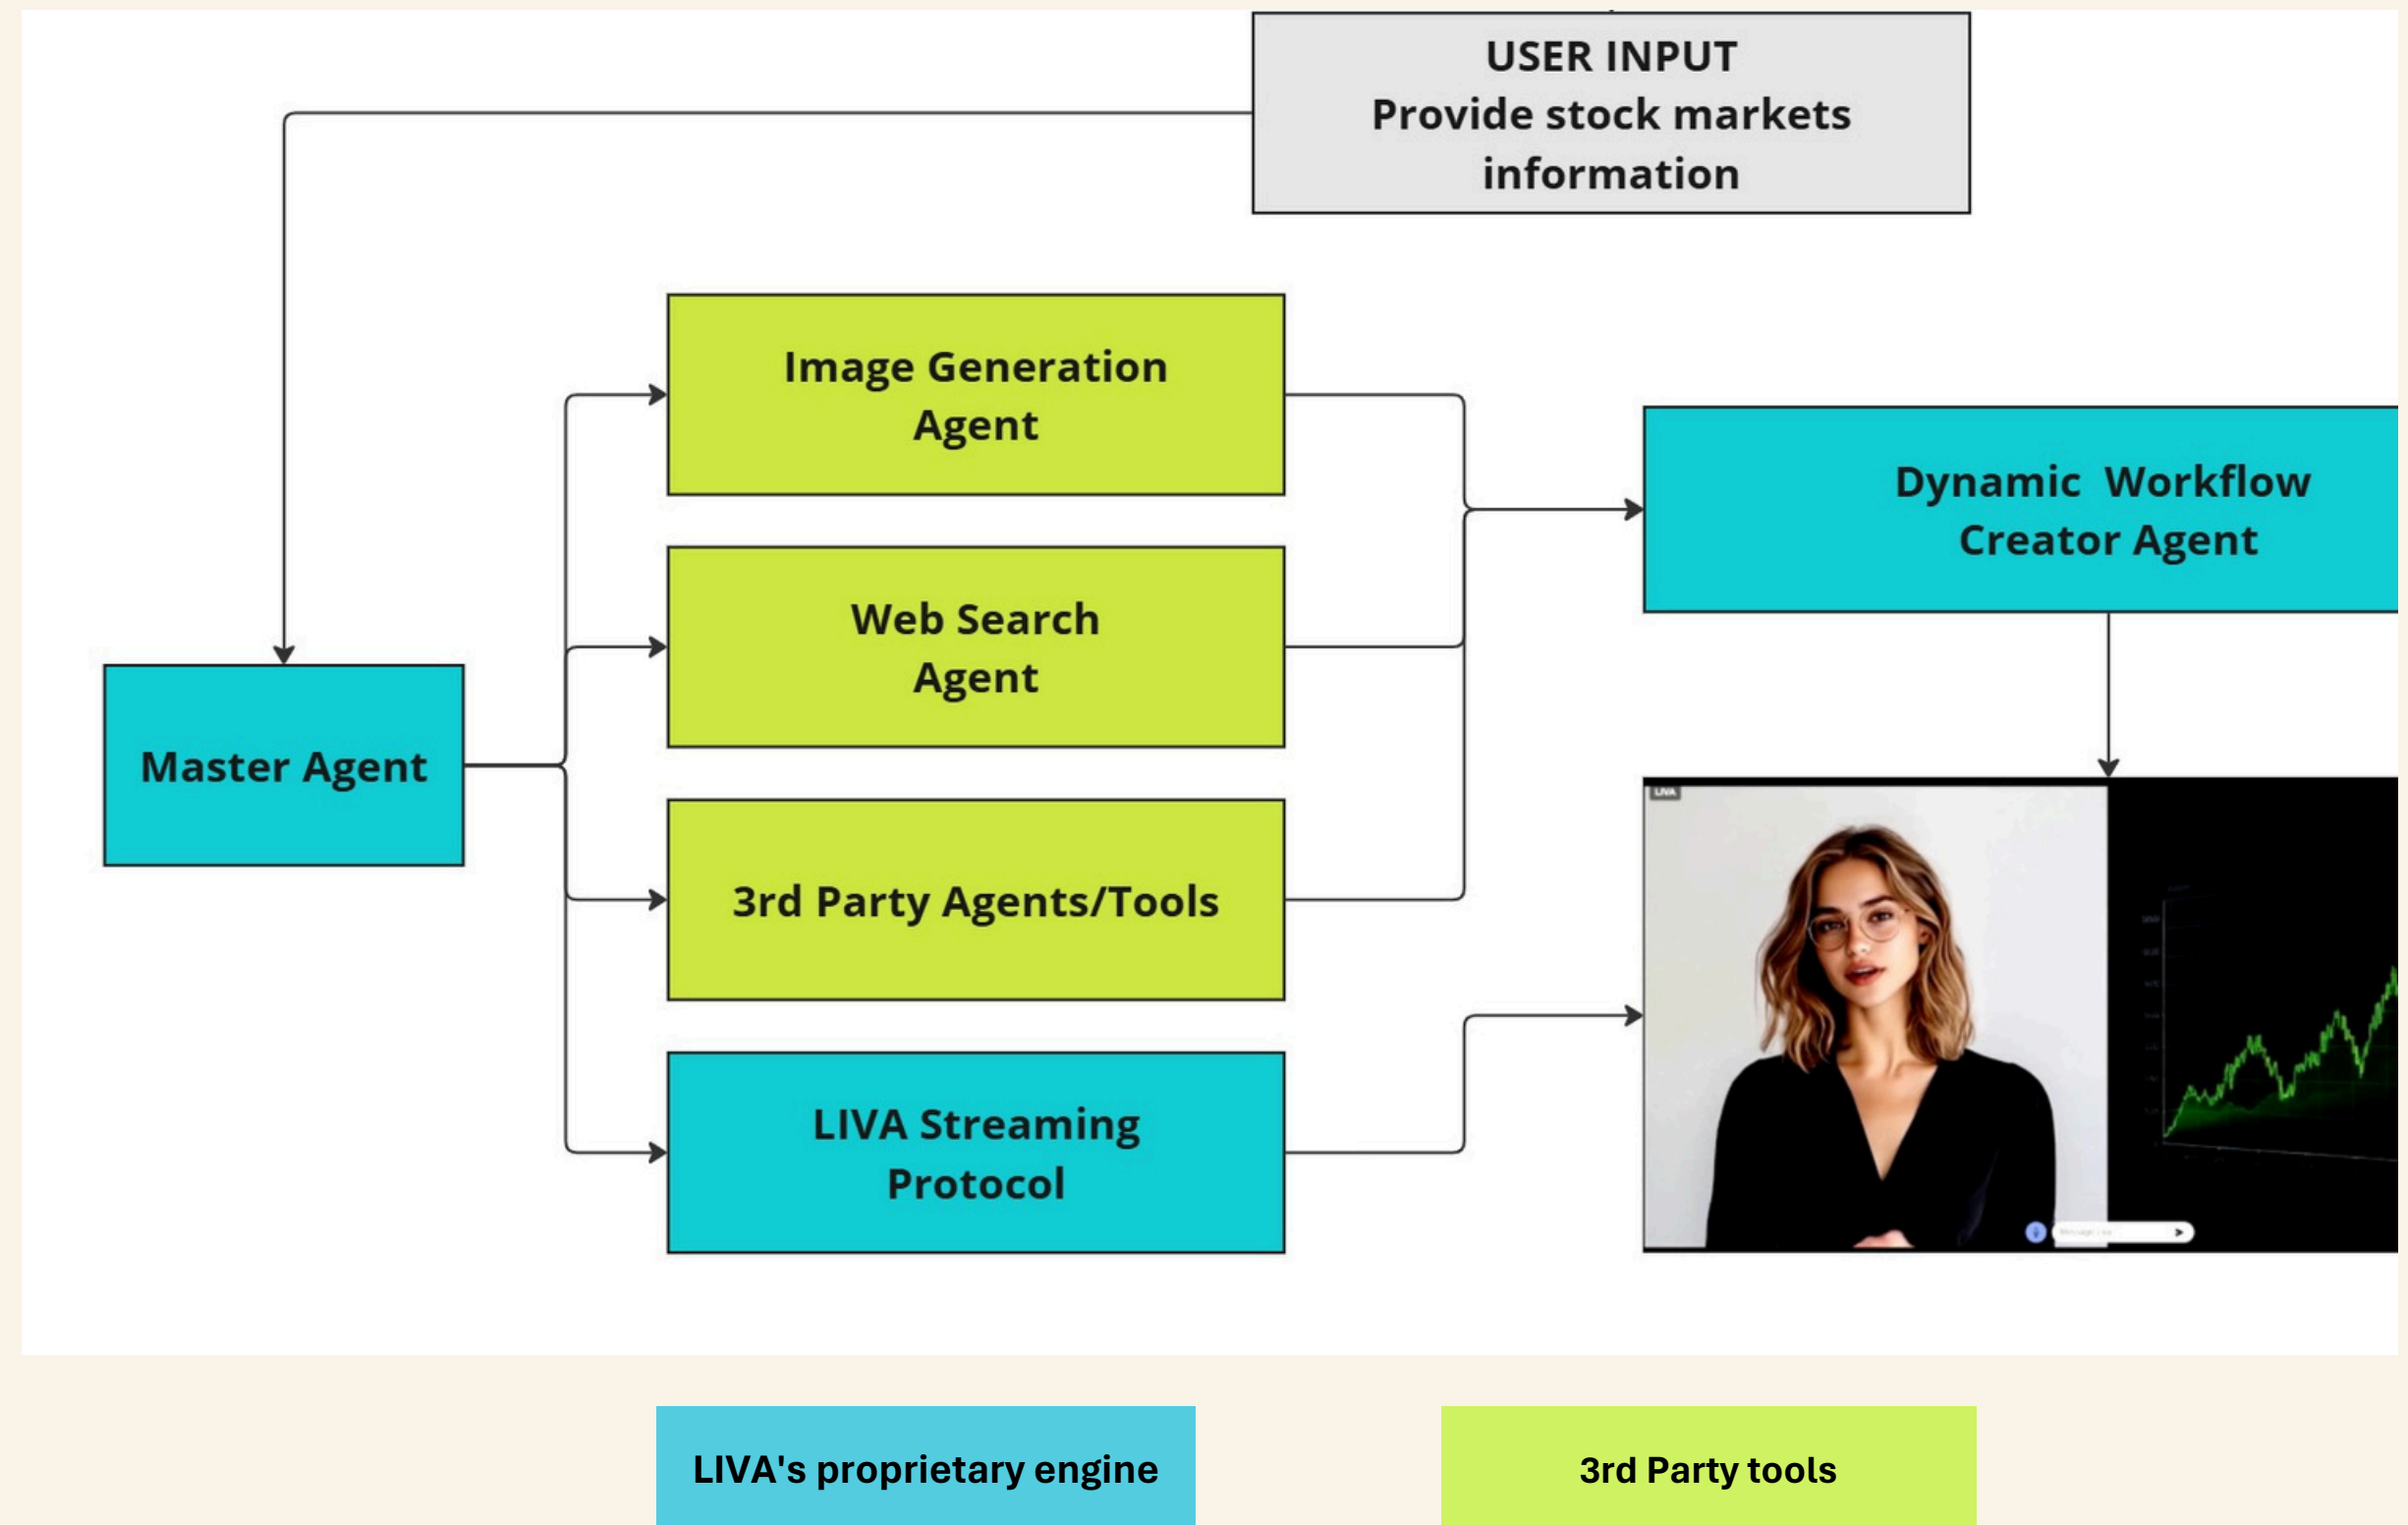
USER INPUT
Provide stock markets information

Image Generation Agent

Web Search Agent

3rd Party Agents/Tools

LIVA Streaming Protocol

Master Agent

Dynamic Workflow Creator Agent

LIVA

LIVA's proprietary engine

3rd Party tools